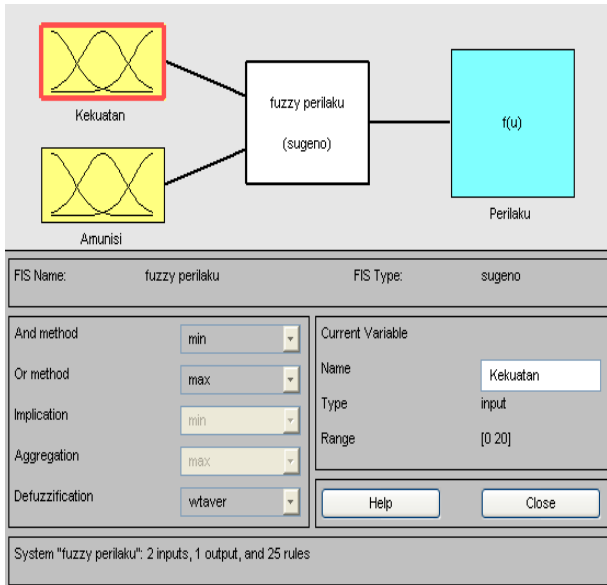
Kekuatan

Amunisi

fuzzy perilaku

(sugeno)

f(u)

Perilaku

FIS Name: fuzzy perilaku

FIS Type: sugeno

And method min

Or method max

Implication min

Aggregation max

Defuzzification wtaver

Current Variable

Name Kekuatan

Type input

Range [0 20]

Help

Close

System "fuzzy perilaku": 2 inputs, 1 output, and 25 rules